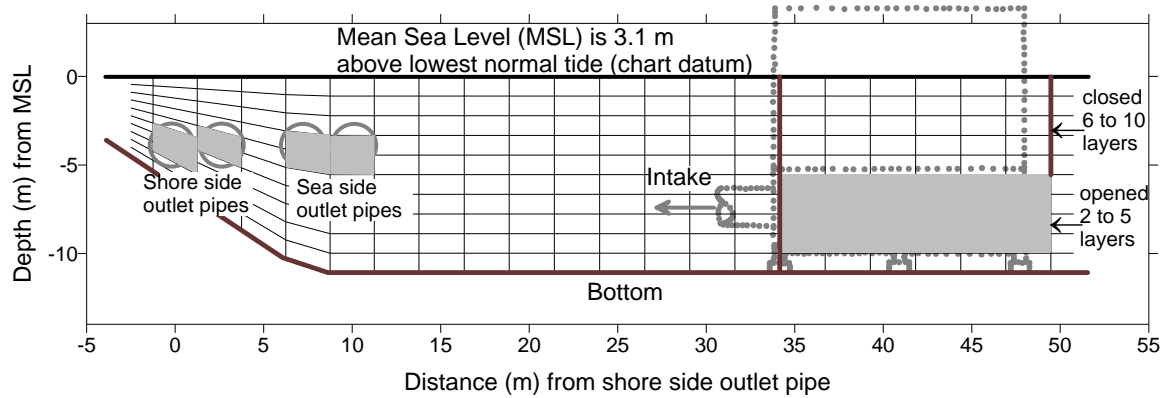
Mean Sea Level (MSL) is 3.1 m above lowest normal tide (chart datum)

Depth (m) from MSL

0
-5
-10

closed 6 to 10 layers

opened 2 to 5 layers

Intake

Shore side outlet pipes

Sea side outlet pipes

Bottom

-5 0 5 10 15 20 25 30 35 40 45 50 55

Distance (m) from shore side outlet pipe